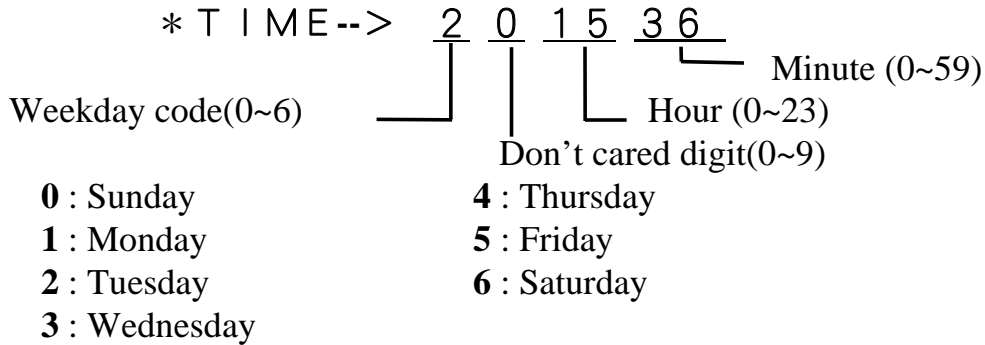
*TIME--> 2 0 15 36

Minute (0~59)

Weekday code(0~6)

Hour (0~23)

Don’t cared digit(0~9)

**0** : Sunday
**1** : Monday
**2** : Tuesday
**3** : Wednesday

**4** : Thursday
**5** : Friday
**6** : Saturday